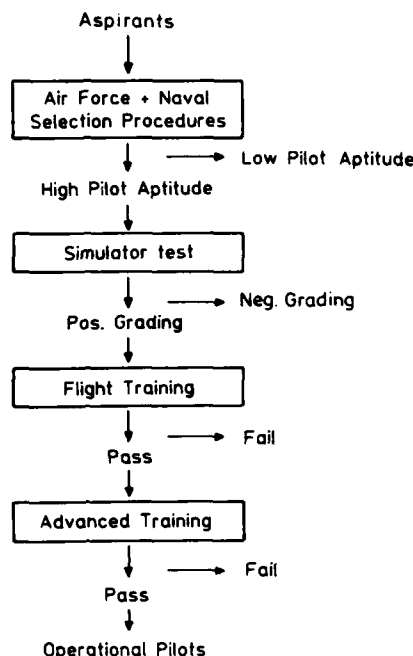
Aspirants

Air Force + Naval Selection Procedures

Low Pilot Aptitude

High Pilot Aptitude

Simulator test

Neg. Grading

Pos. Grading

Flight Training

Fail

Pass

Advanced Training

Fail

Pass

Operational Pilots